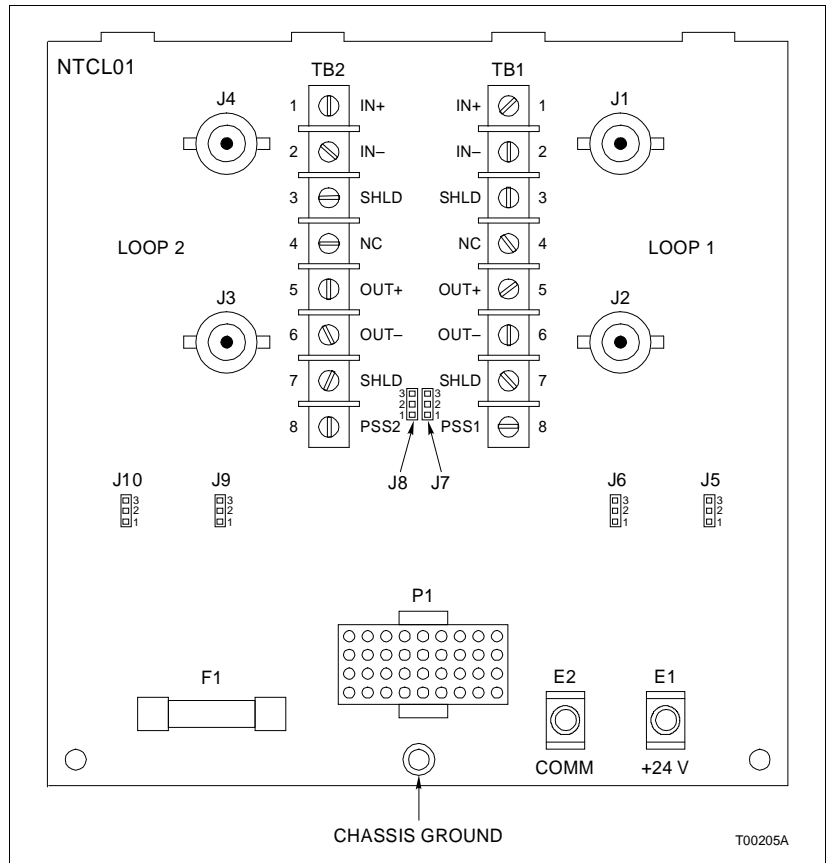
NTCL01

TB2

TB1

J4

J1

1 IN+

2 IN–

3 SHLD

4 NC

5 OUT+

6 OUT–

7 SHLD

8 PSS2

IN+ 1

IN– 2

SHLD 3

NC 4

OUT+ 5

OUT– 6

SHLD 7

PSS1 8

LOOP 2

LOOP 1

J3

J2

3 2 1

3 2 1

J8

J7

J10

J9

J6

J5

3 2 1

3 2 1

3 2 1

3 2 1

P1

F1

E2

E1

COMM

+24 V

CHASSIS GROUND

T00205A